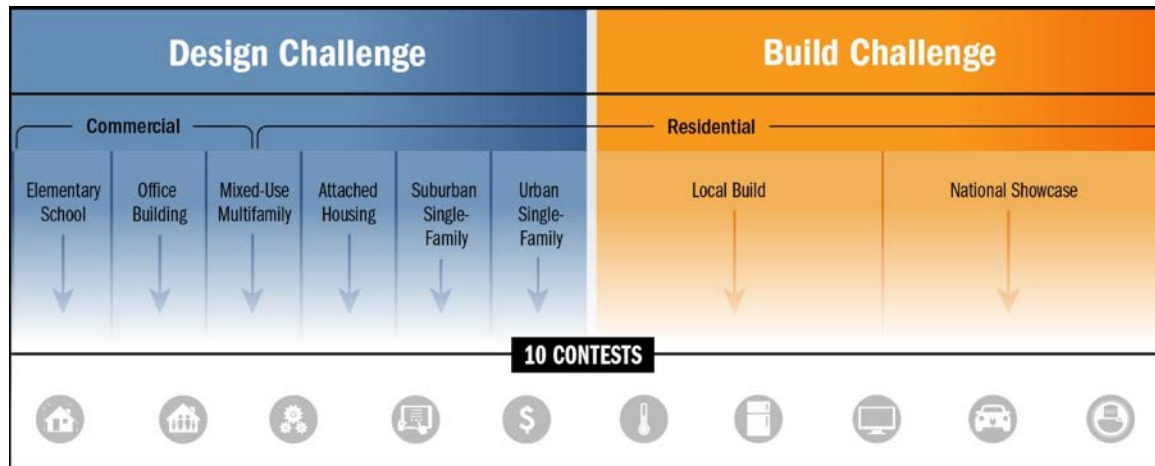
Design Challenge

Build Challenge

Commercial

Residential

Elementary School

Office Building

Mixed-Use Multifamily

Attached Housing

Suburban Single-Family

Urban Single-Family

Local Build

National Showcase

10 CONTESTS